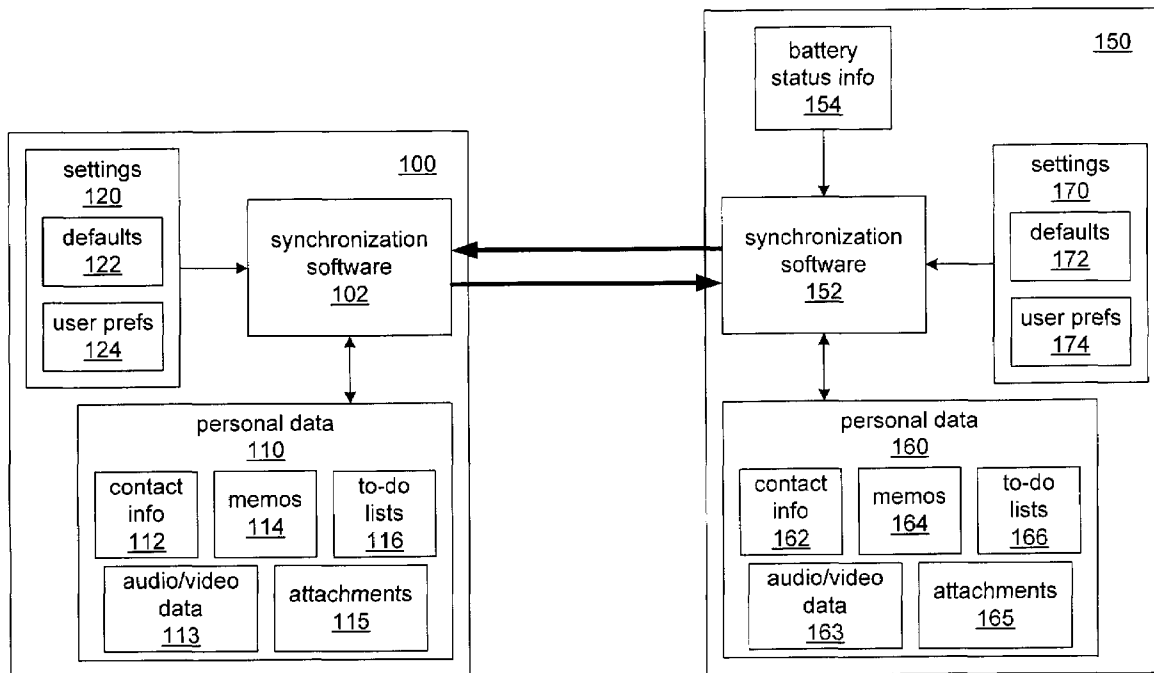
150

battery status info
154

settings
120

defaults
122

user prefs
124

100

synchronization software
102

personal data
110

contact info
112

memos
114

to-do lists
116

audio/video data
113

attachments
115

synchronization software
152

settings
170

defaults
172

user prefs
174

personal data
160

contact info
162

memos
164

to-do lists
166

audio/video data
163

attachments
165